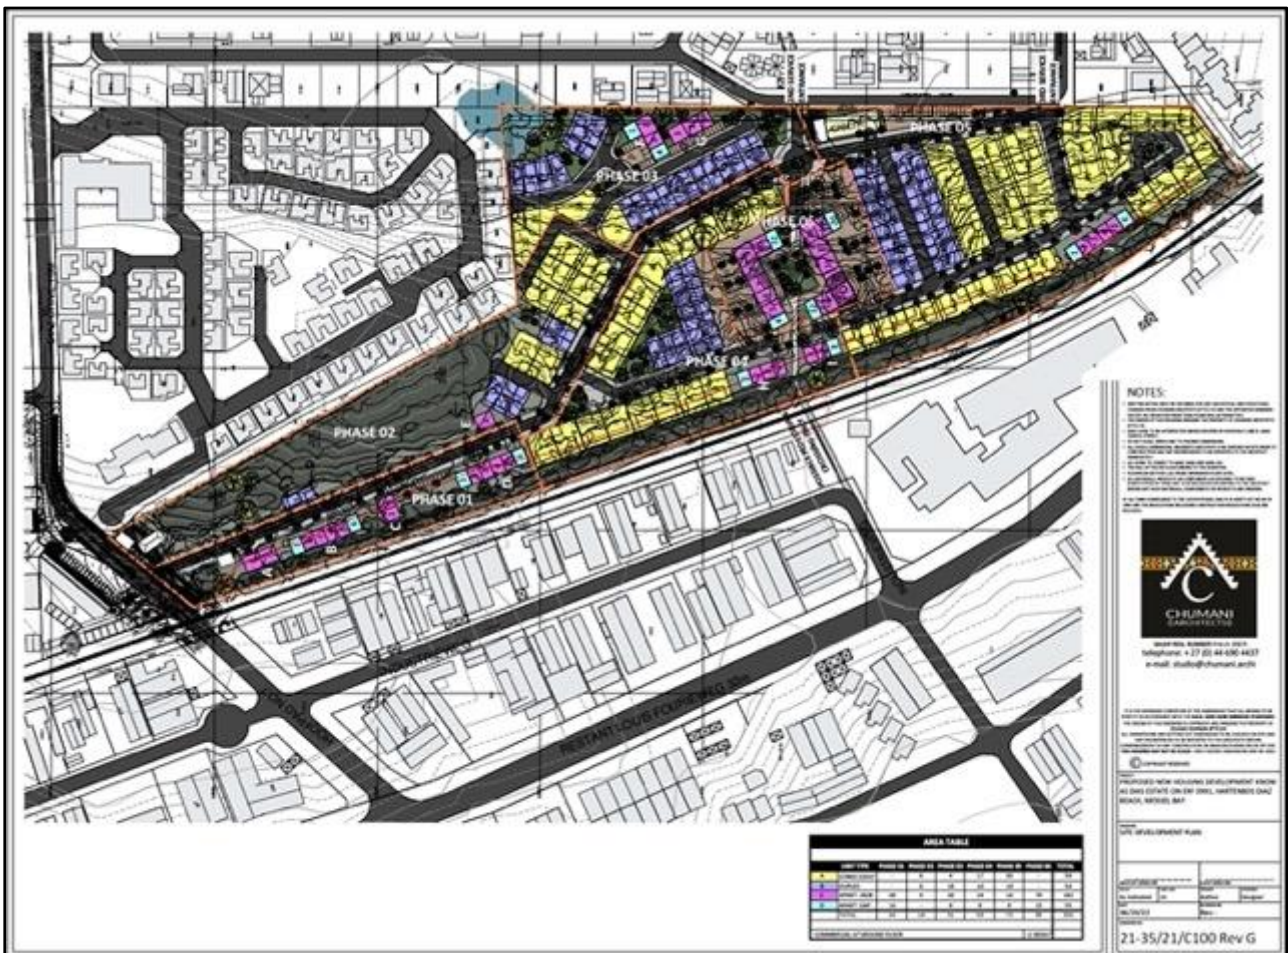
PHASE 03

PHASE 05

PHASE 04

PHASE 04

PHASE 02

PHASE 01

NOTES:

CHUMANI
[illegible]

telephone: + 27 (0) 44 690 4437
e-mail: studio@chumani.archi

PROPOSED NEW HOUSING DEVELOPMENT KNOWN AS DIAS ESTATE ON ERF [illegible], HARTENBOS DIAZ ROAD, MOSSEL BAY

SITE DEVELOPMENT PLAN

AREA TABLE

21-35/21/C100 Rev G